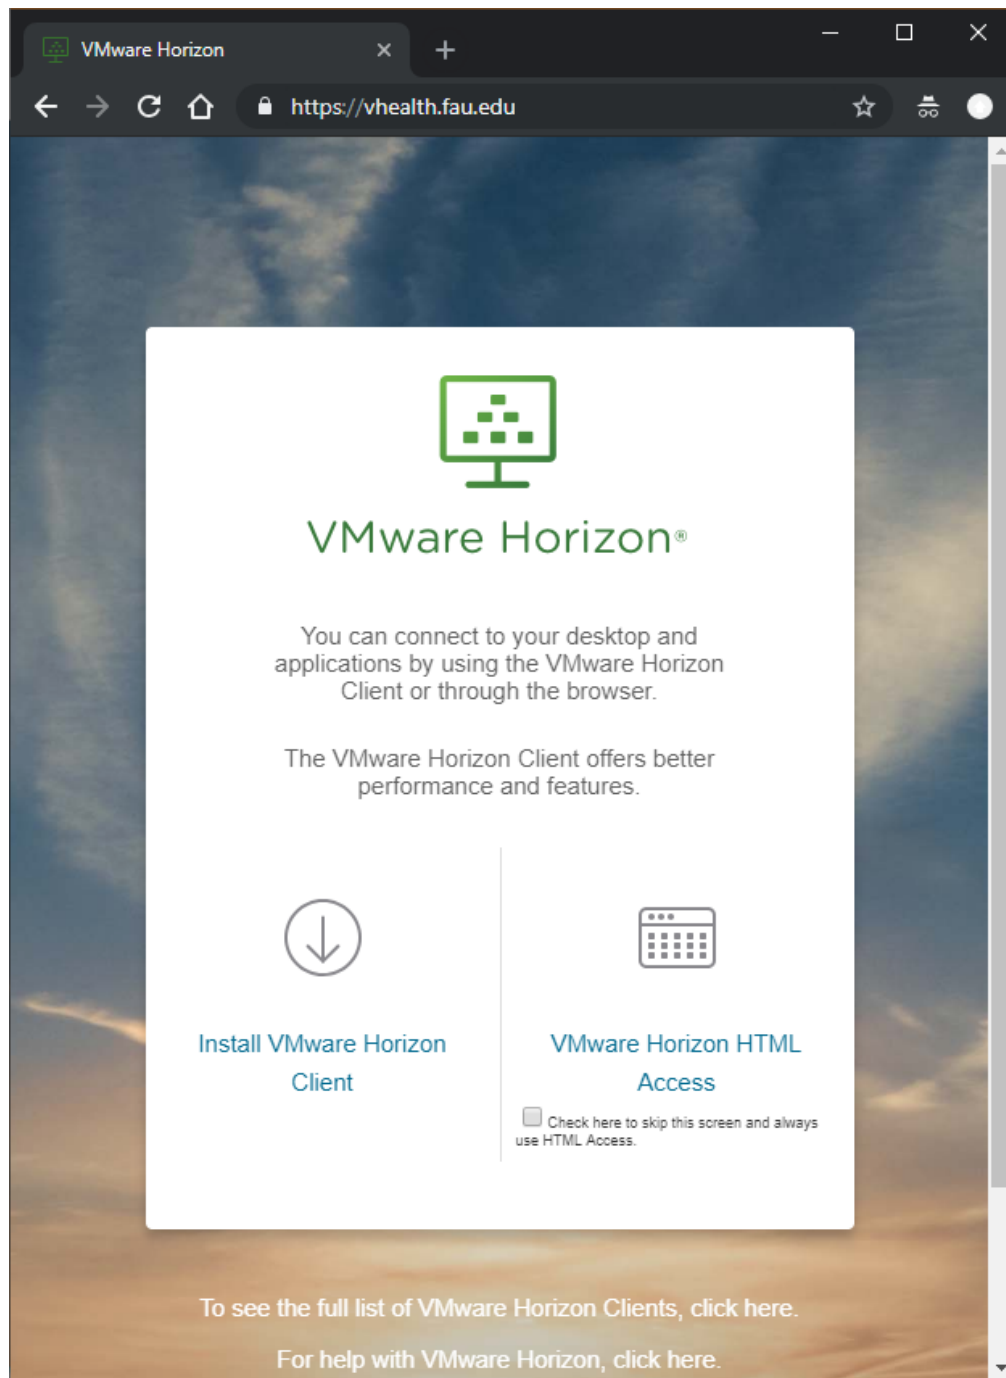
VMware Horizon

https://vhealth.fau.edu

VMware Horizon®

You can connect to your desktop and applications by using the VMware Horizon Client or through the browser.

The VMware Horizon Client offers better performance and features.

Install VMware Horizon Client

VMware Horizon HTML Access

Check here to skip this screen and always use HTML Access.

To see the full list of VMware Horizon Clients, click here.

For help with VMware Horizon, click here.